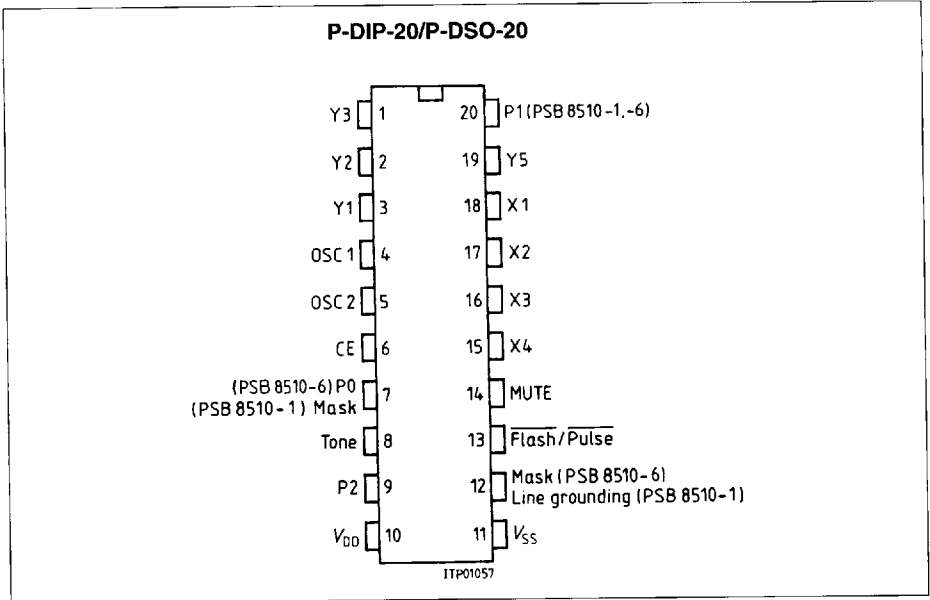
P-DIP-20/P-DSO-20

Y3 1
Y2 2
Y1 3
OSC 1 4
OSC 2 5
CE 6
(PSB 8510-6) P0 (PSB 8510-1) Mask 7
Tone 8
P2 9
$V_{DD}$ 10

20 P1 (PSB 8510-1,-6)
19 Y5
18 X1
17 X2
16 X3
15 X4
14 MUTE
13 $\overline{Flash}/\overline{Pulse}$
12 Mask (PSB 8510-6) Line grounding (PSB 8510-1)
11 $V_{SS}$

ITP01057